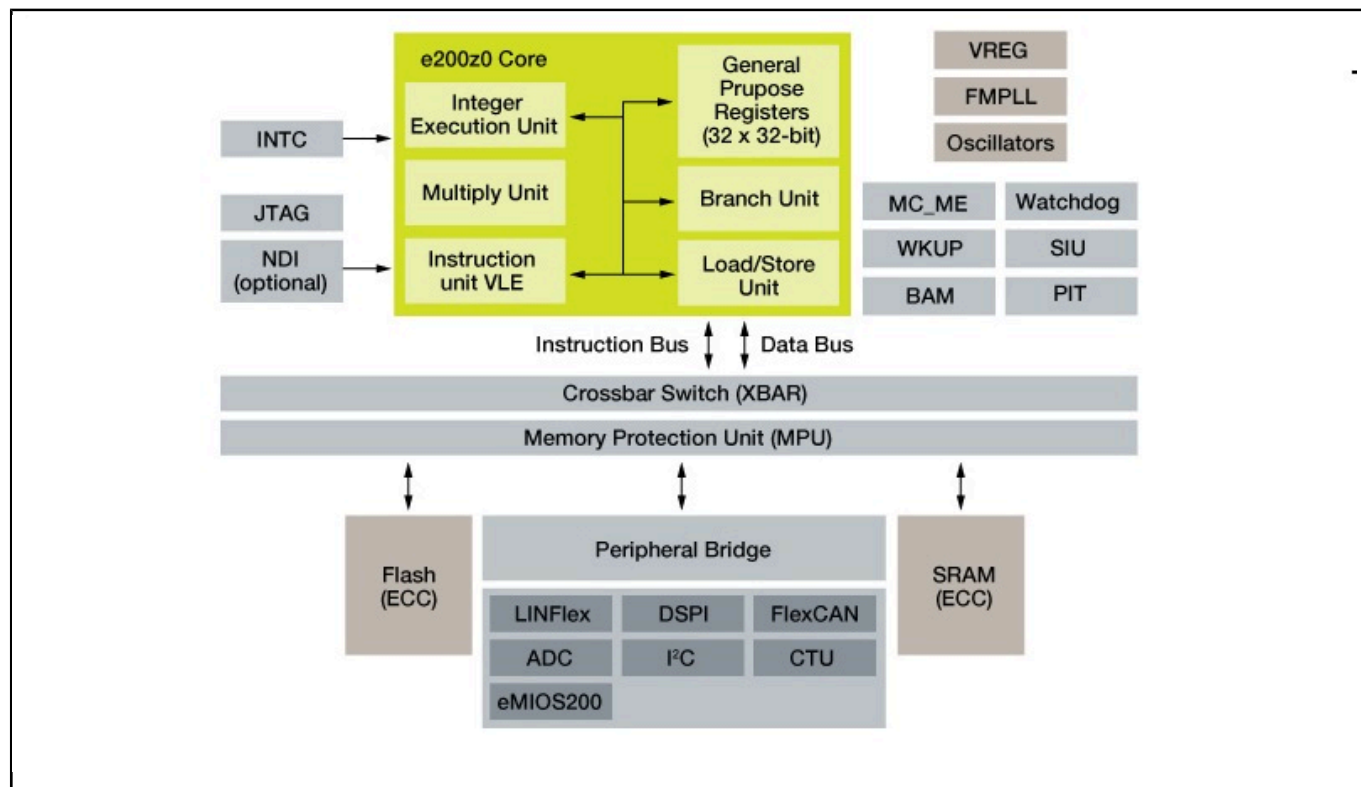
e200z0 Core

Integer Execution Unit

Multiply Unit

Instruction unit VLE

General Prupose Registers (32 x 32-bit)

Branch Unit

Load/Store Unit

VREG

FMPLL

Oscillators

INTC

JTAG

NDI (optional)

MC_ME

Watchdog

WKUP

SIU

BAM

PIT

Instruction Bus

Data Bus

Crossbar Switch (XBAR)

Memory Protection Unit (MPU)

Flash (ECC)

Peripheral Bridge

LINFlex

DSPI

FlexCAN

ADC

I$^2$C

CTU

eMIOS200

SRAM (ECC)